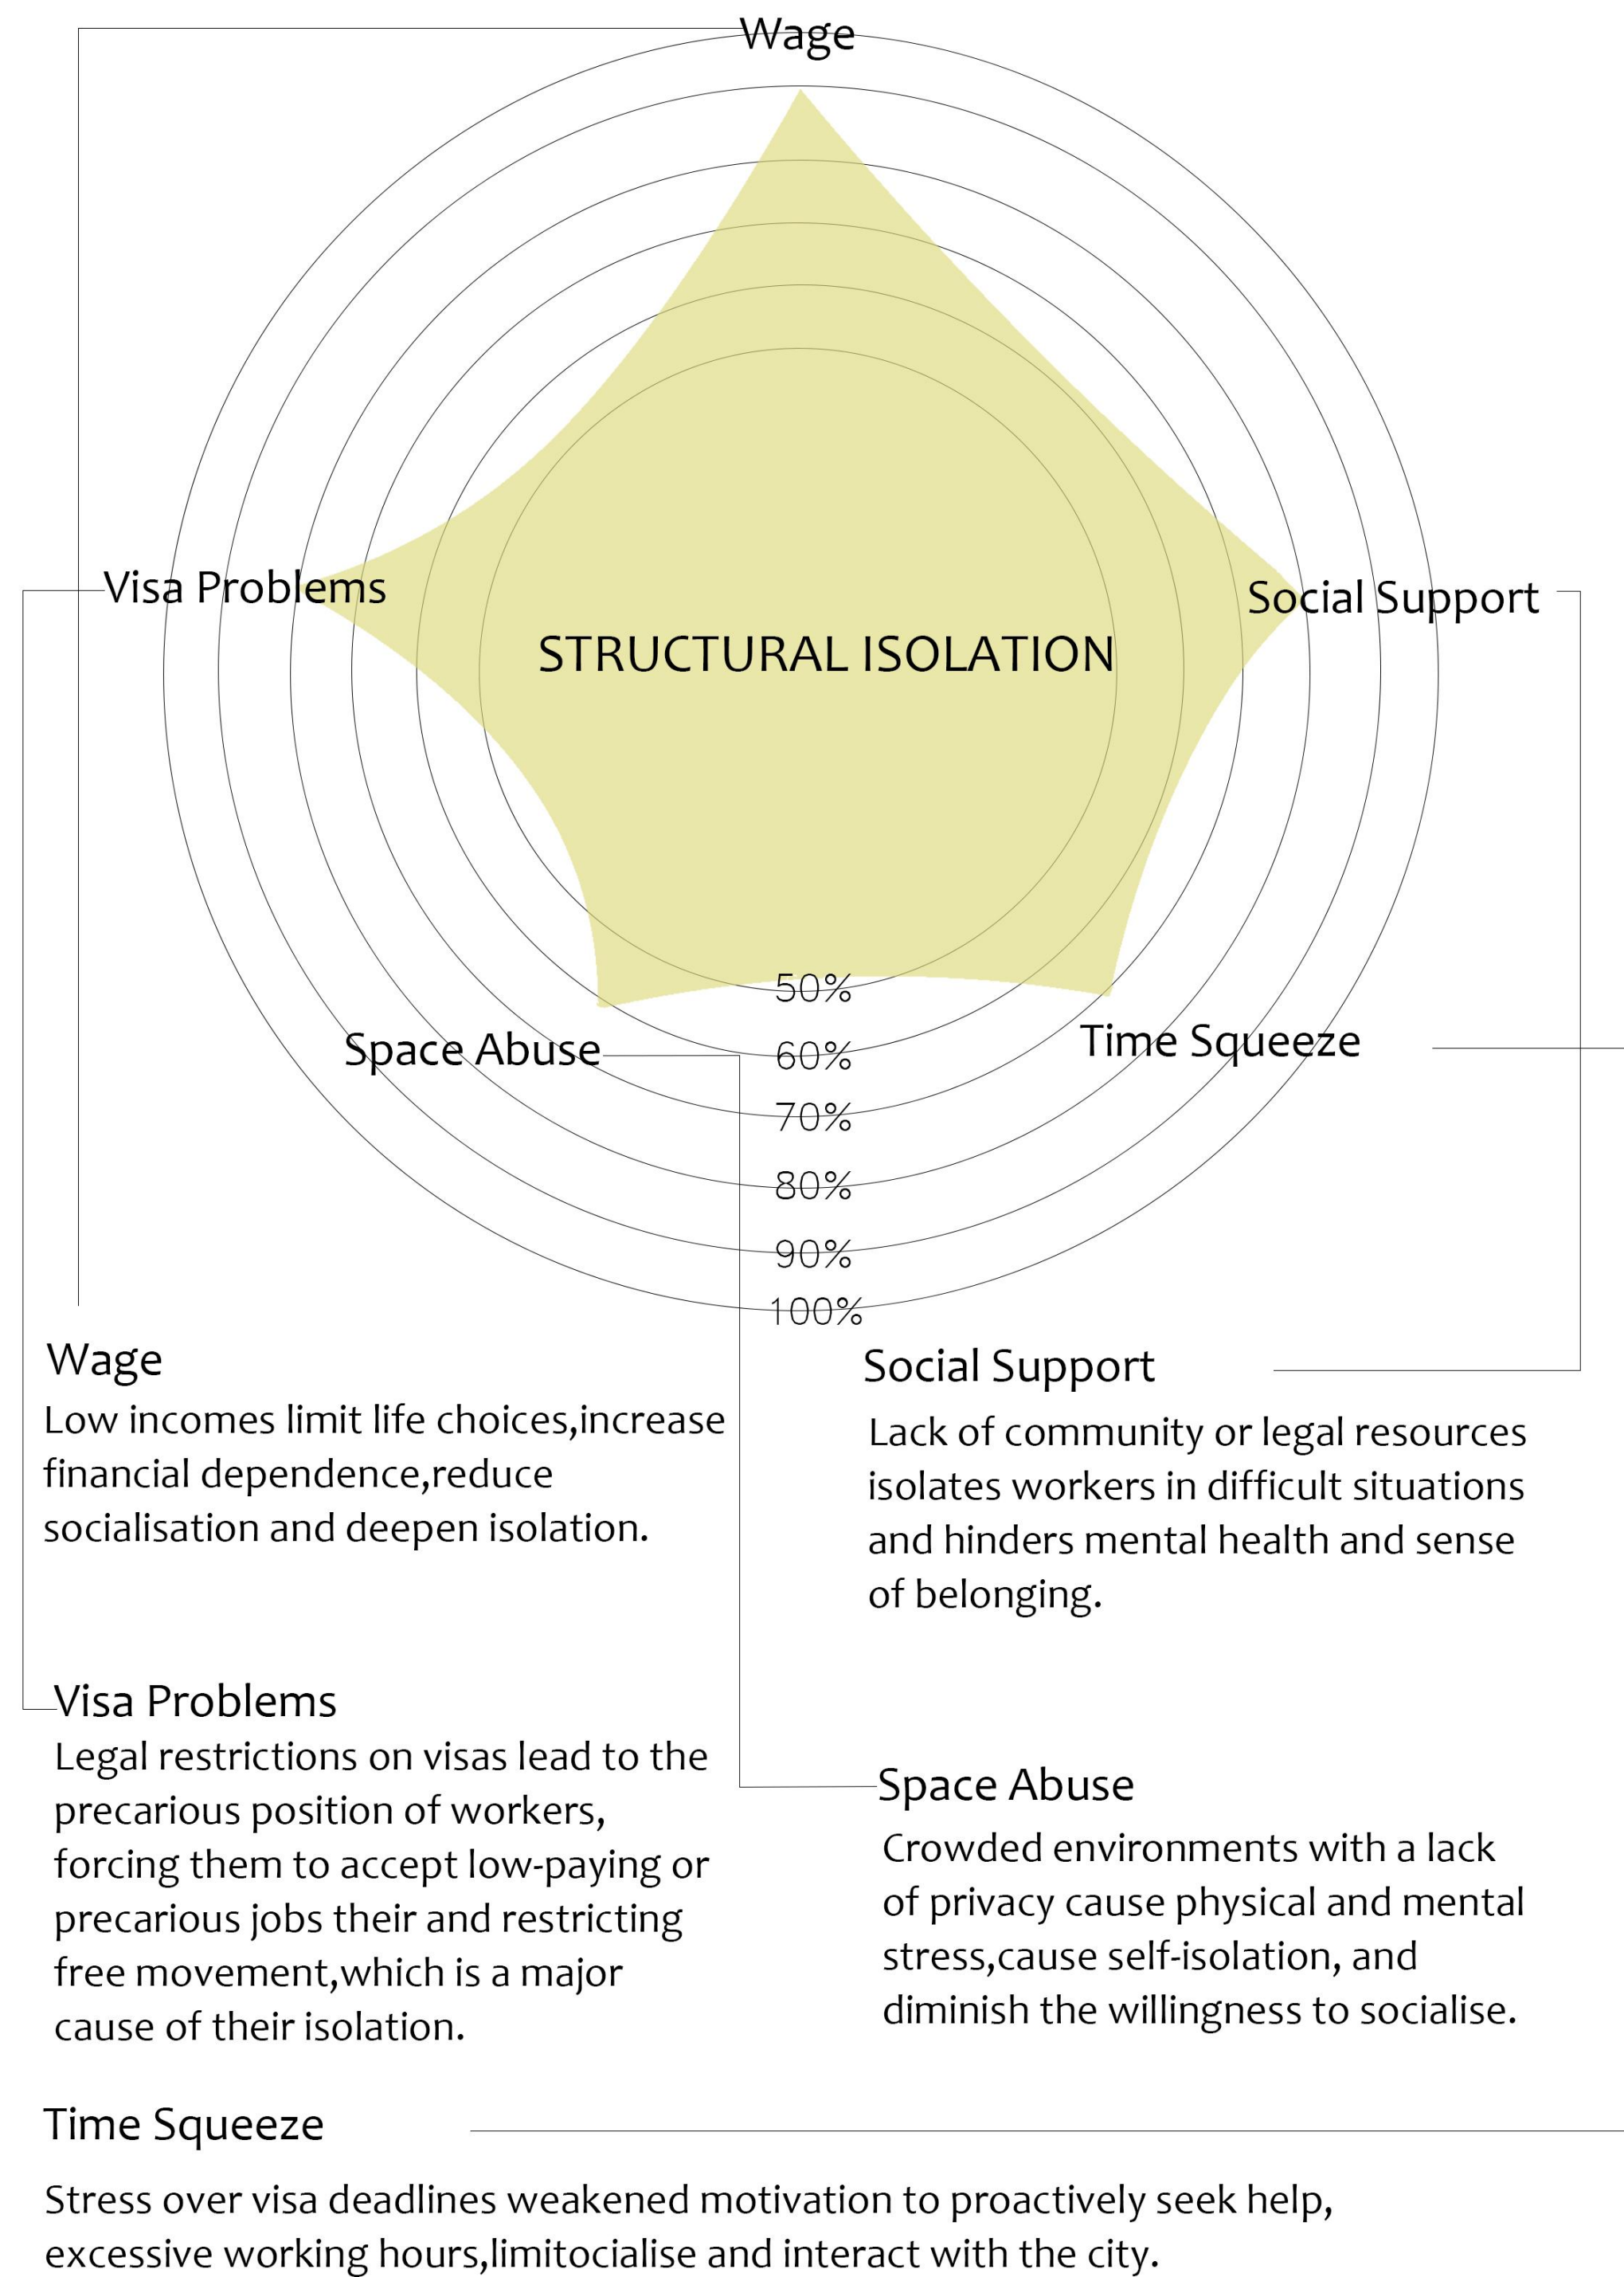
Wage

Visa Problems

Social Support

STRUCTURAL ISOLATION

50%

Space Abuse

Time Squeeze

60%

70%

80%

90%

100%

Wage
Low incomes limit life choices,increase financial dependence,reduce socialisation and deepen isolation.

Social Support
Lack of community or legal resources isolates workers in difficult situations and hinders mental health and sense of belonging.

Visa Problems
Legal restrictions on visas lead to the precarious position of workers, forcing them to accept low-paying or precarious jobs their and restricting free movement,which is a major cause of their isolation.

Space Abuse
Crowded environments with a lack of privacy cause physical and mental stress,cause self-isolation, and diminish the willingness to socialise.

Time Squeeze

Stress over visa deadlines weakened motivation to proactively seek help, excessive working hours,limitocialise and interact with the city.